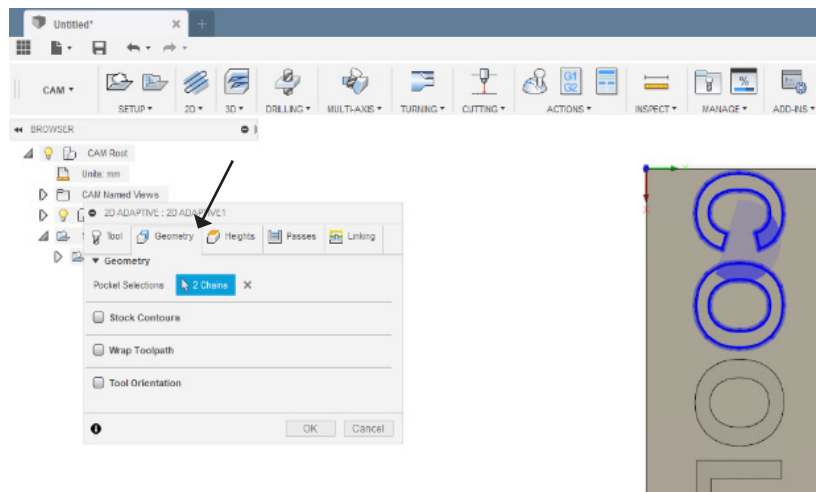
Untitled*

CAM ▾

SETUP ▾

2D ▾

3D ▾

DRILLING ▾

MULTI-AXIS ▾

TURNING ▾

CUTTING ▾

G1 G2

ACTIONS ▾

INSPECT ▾

%

MANAGE ▾

ADD-INS ▾

BROWSER

CAM Root

Units: mm

CAM Named Views

2D ADAPTIVE : 2D ADAPTIVE1

Tool

Geometry

Heights

Passes

Linking

▼ Geometry

Pocket Selections

2 Chains

Stock Contours

Wrap Toolpath

Tool Orientation

OK

Cancel